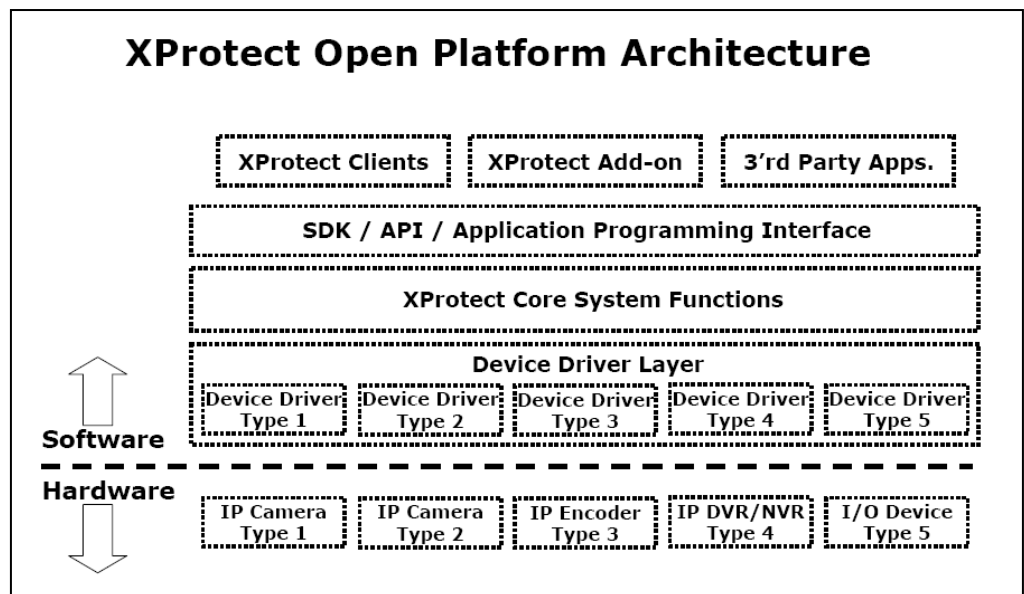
XProtect Open Platform Architecture

XProtect Clients

XProtect Add-on

3'rd Party Apps.

SDK / API / Application Programming Interface

XProtect Core System Functions

Device Driver Layer

Device Driver Type 1

Device Driver Type 2

Device Driver Type 3

Device Driver Type 4

Device Driver Type 5

Software

Hardware

IP Camera Type 1

IP Camera Type 2

IP Encoder Type 3

IP DVR/NVR Type 4

I/O Device Type 5